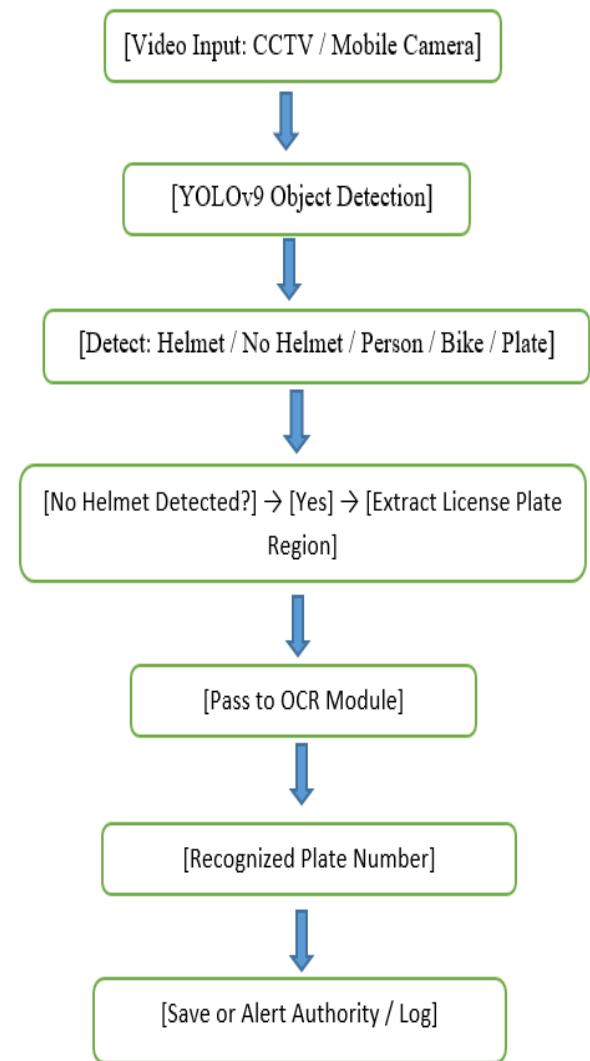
[Video Input: CCTV / Mobile Camera]

[YOLOv9 Object Detection]

[Detect: Helmet / No Helmet / Person / Bike / Plate]

[No Helmet Detected?] → [Yes] → [Extract License Plate Region]

[Pass to OCR Module]

[Recognized Plate Number]

[Save or Alert Authority / Log]